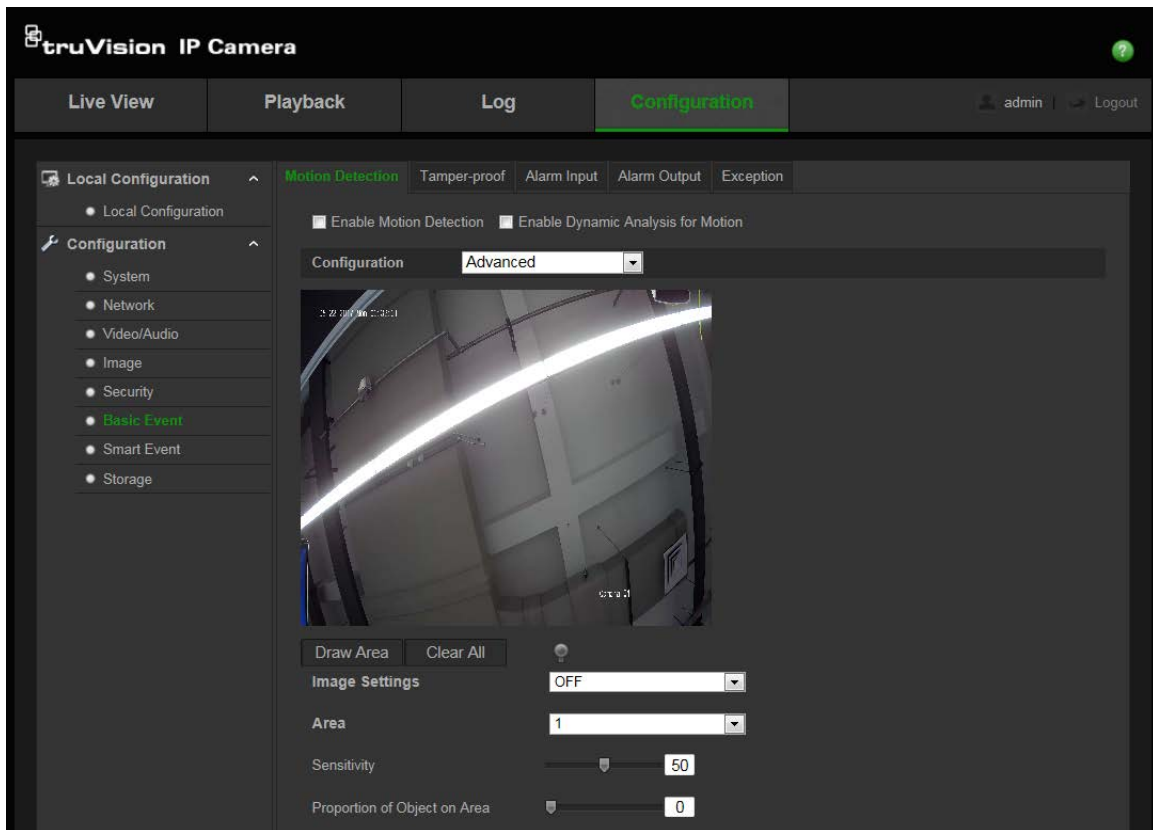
truVision IP Camera

Live View | Playback | Log | Configuration | admin | Logout

Local Configuration
Local Configuration
Configuration
System
Network
Video/Audio
Image
Security
Basic Event
Smart Event
Storage

Motion Detection | Tamper-proof | Alarm Input | Alarm Output | Exception

Enable Motion Detection Enable Dynamic Analysis for Motion

Configuration Advanced

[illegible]

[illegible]

Draw Area Clear All

Image Settings OFF

Area 1

Sensitivity 50

Proportion of Object on Area 0